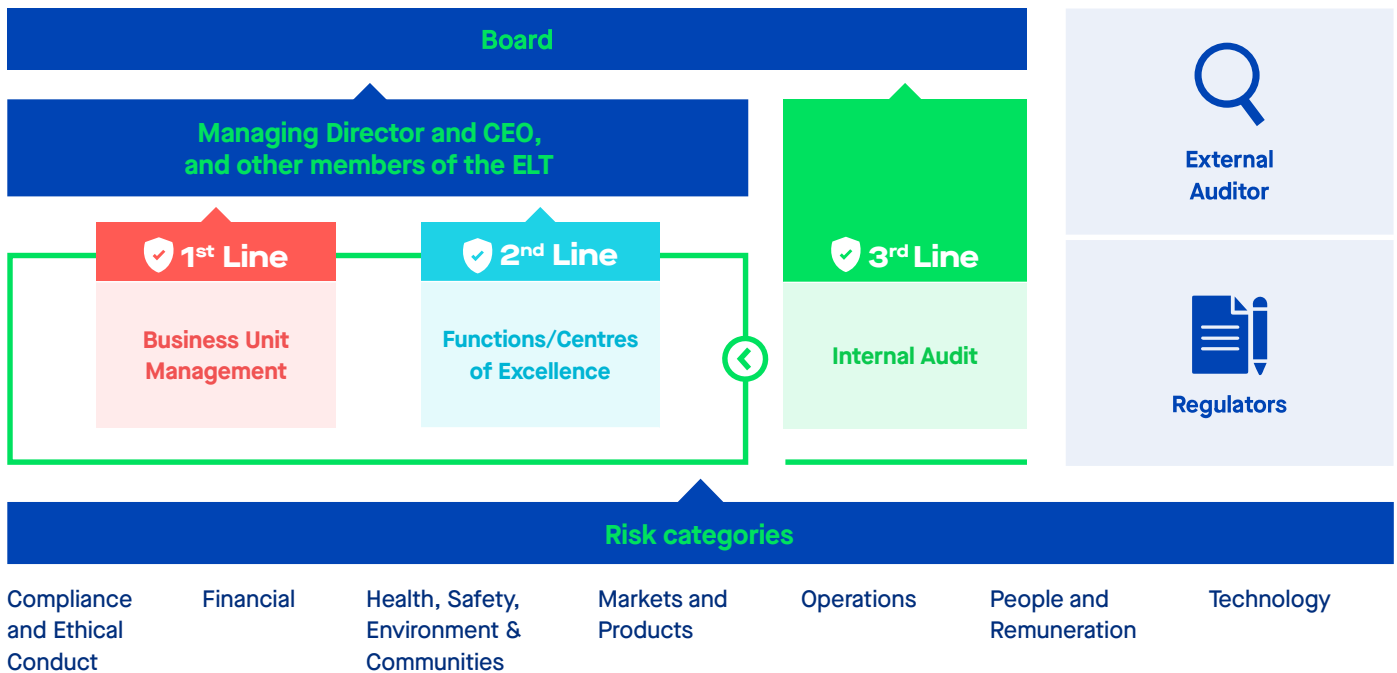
Board

Managing Director and CEO, and other members of the ELT

$1^{st}$ Line

Business Unit Management

$2^{nd}$ Line

Functions/Centres of Excellence

$3^{rd}$ Line

Internal Audit

External Auditor

Regulators

Risk categories

Compliance and Ethical Conduct

Financial

Health, Safety, Environment & Communities

Markets and Products

Operations

People and Remuneration

Technology